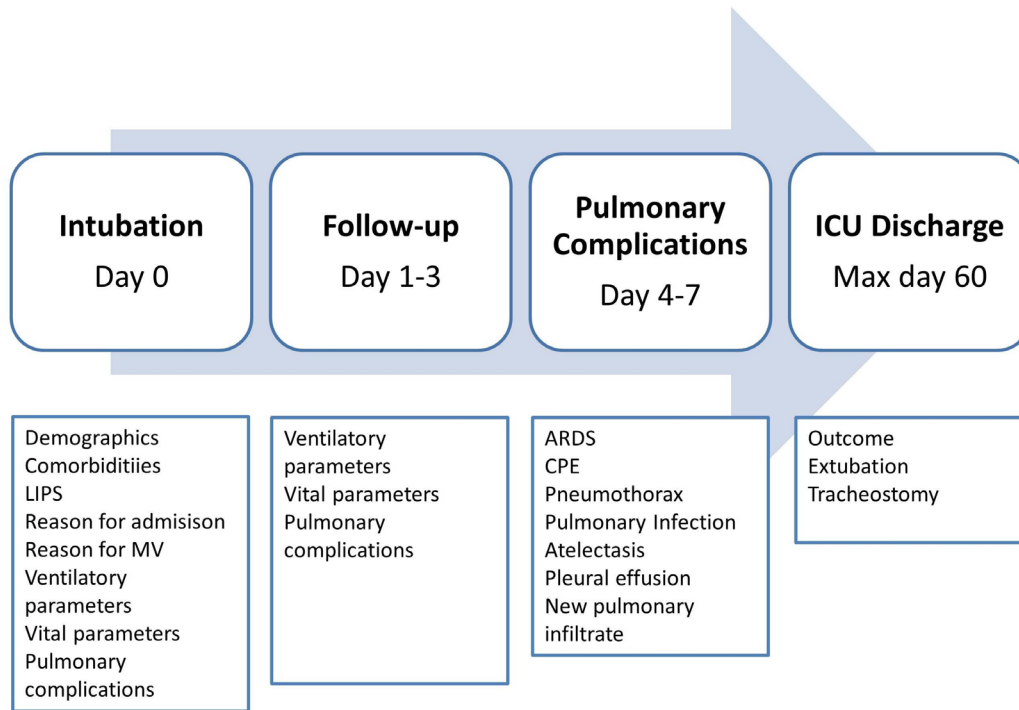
Intubation
Day 0

Follow-up
Day 1-3

Pulmonary Complications
Day 4-7

ICU Discharge
Max day 60

Demographics
Comorbiditiies
LIPS
Reason for admisison
Reason for MV
Ventilatory parameters
Vital parameters
Pulmonary complications

Ventilatory parameters
Vital parameters
Pulmonary complications

ARDS
CPE
Pneumothorax
Pulmonary Infection
Atelectasis
Pleural effusion
New pulmonary infiltrate

Outcome
Extubation
Tracheostomy